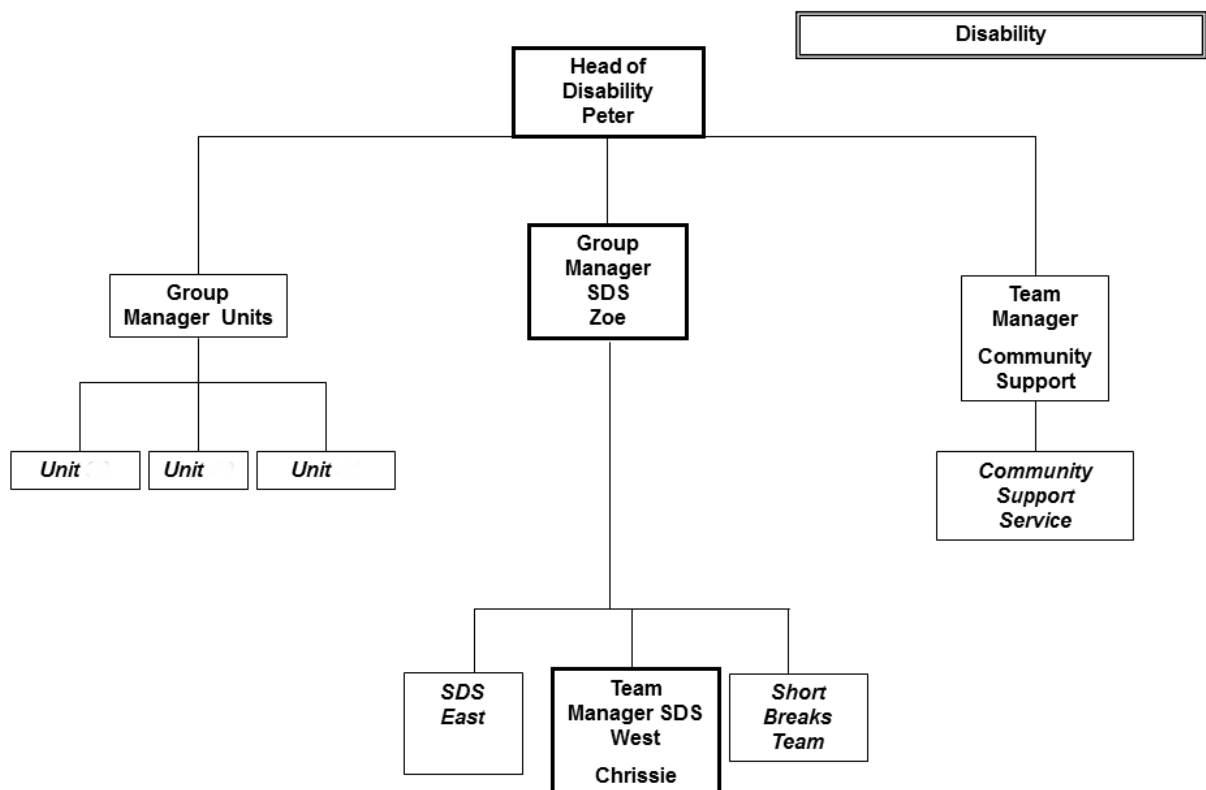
Disability

Head of Disability Peter

Group Manager Units

Group Manager SDS Zoe

Team Manager

Community Support

Unit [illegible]

Unit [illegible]

Unit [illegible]

Community Support Service

SDS East

Team Manager SDS West

Chrissie

Short Breaks Team